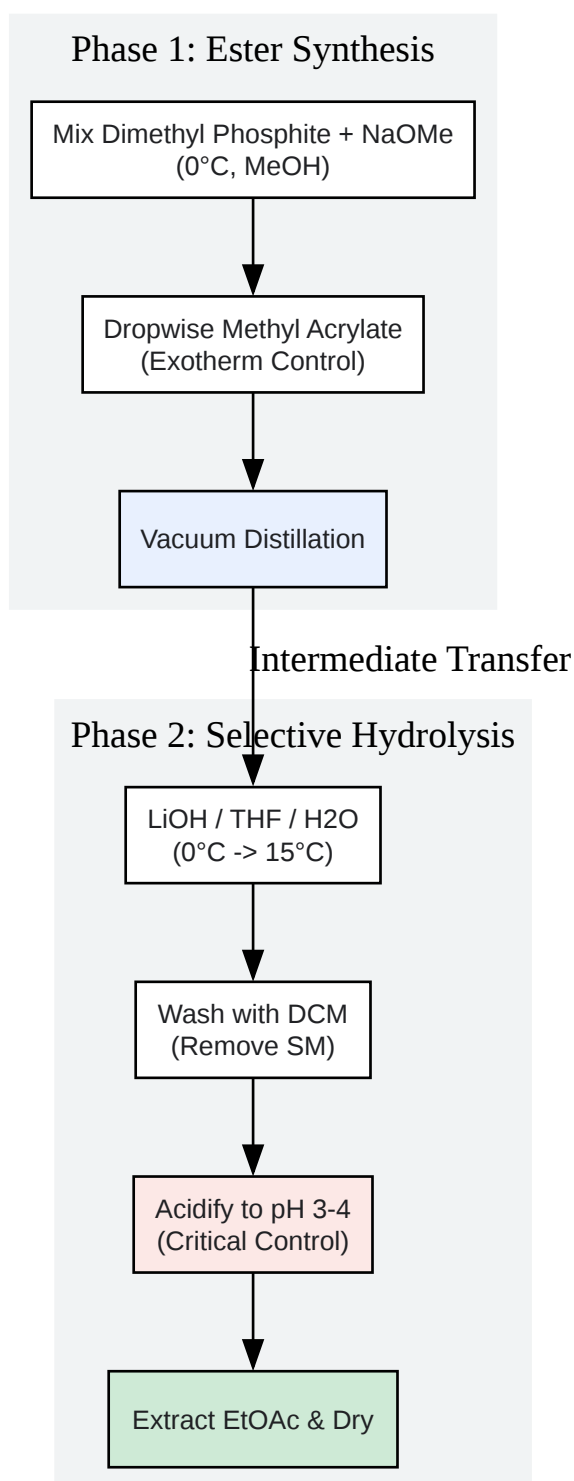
Phase 1: Ester Synthesis

Mix Dimethyl Phosphite + NaOMe (0°C, MeOH)

Dropwise Methyl Acrylate (Exotherm Control)

Vacuum Distillation

Intermediate Transfer

Phase 2: Selective Hydrolysis

LiOH / THF / H2O (0°C -> 15°C)

Wash with DCM (Remove SM)

Acidify to pH 3-4 (Critical Control)

Extract EtOAc & Dry